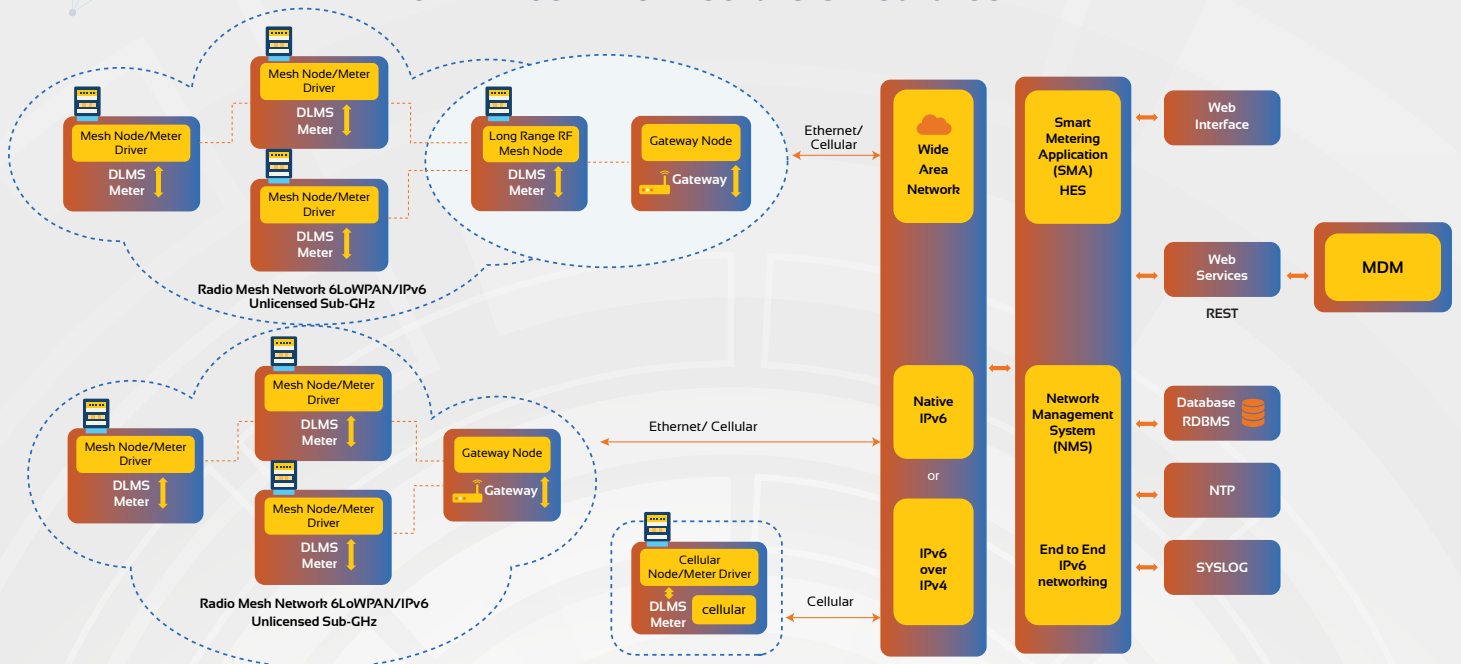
Mesh Node/Meter Driver
DLMS Meter

Mesh Node/Meter Driver
DLMS Meter

Mesh Node/Meter Driver
DLMS Meter

Long Range RF Mesh Node
DLMS Meter

Gateway Node
Gateway

Radio Mesh Network 6LoWPAN/IPv6
Unlicensed Sub-GHz

Ethernet/ Cellular

Wide Area Network

Smart Metering Application (SMA) HES

Web Interface

Web Services

REST

MDM

Mesh Node/Meter Driver
DLMS Meter

Mesh Node/Meter Driver
DLMS Meter

Mesh Node/Meter Driver
DLMS Meter

Gateway Node
Gateway

Ethernet/ Cellular

Native IPv6

or

IPv6 over IPv4

Network Management System (NMS)

End to End IPv6 networking

Database RDBMS

NTP

SYSLOG

Radio Mesh Network 6LoWPAN/IPv6
Unlicensed Sub-GHz

Cellular Node/Meter Driver
DLMS Meter
cellular

Cellular